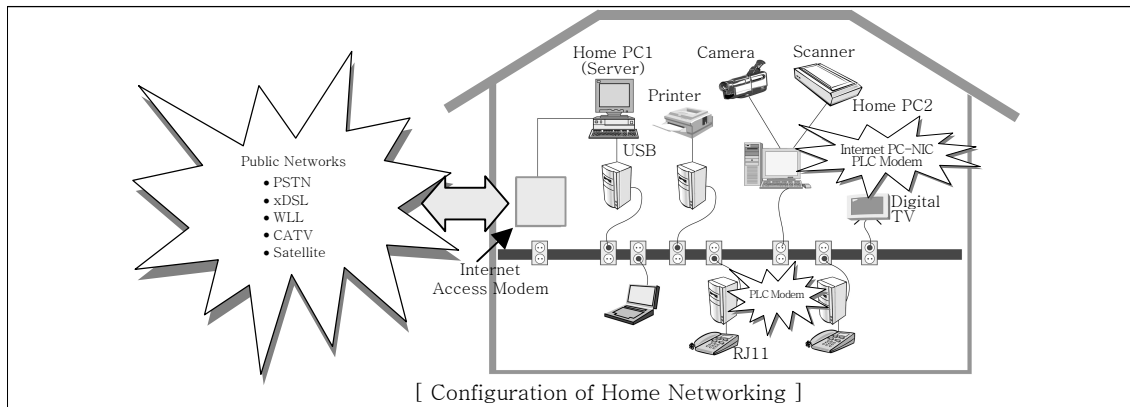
Public Networks
• PSTN
• xDSL
• WLL
• CATV
• Satellite

Home PC1 (Server)

Camera

Scanner

Printer

Home PC2

USB

Internet PC-NIC PLC Modem

Digital TV

Internet Access Modem

PLC Modem

RJ11

[ Configuration of Home Networking ]